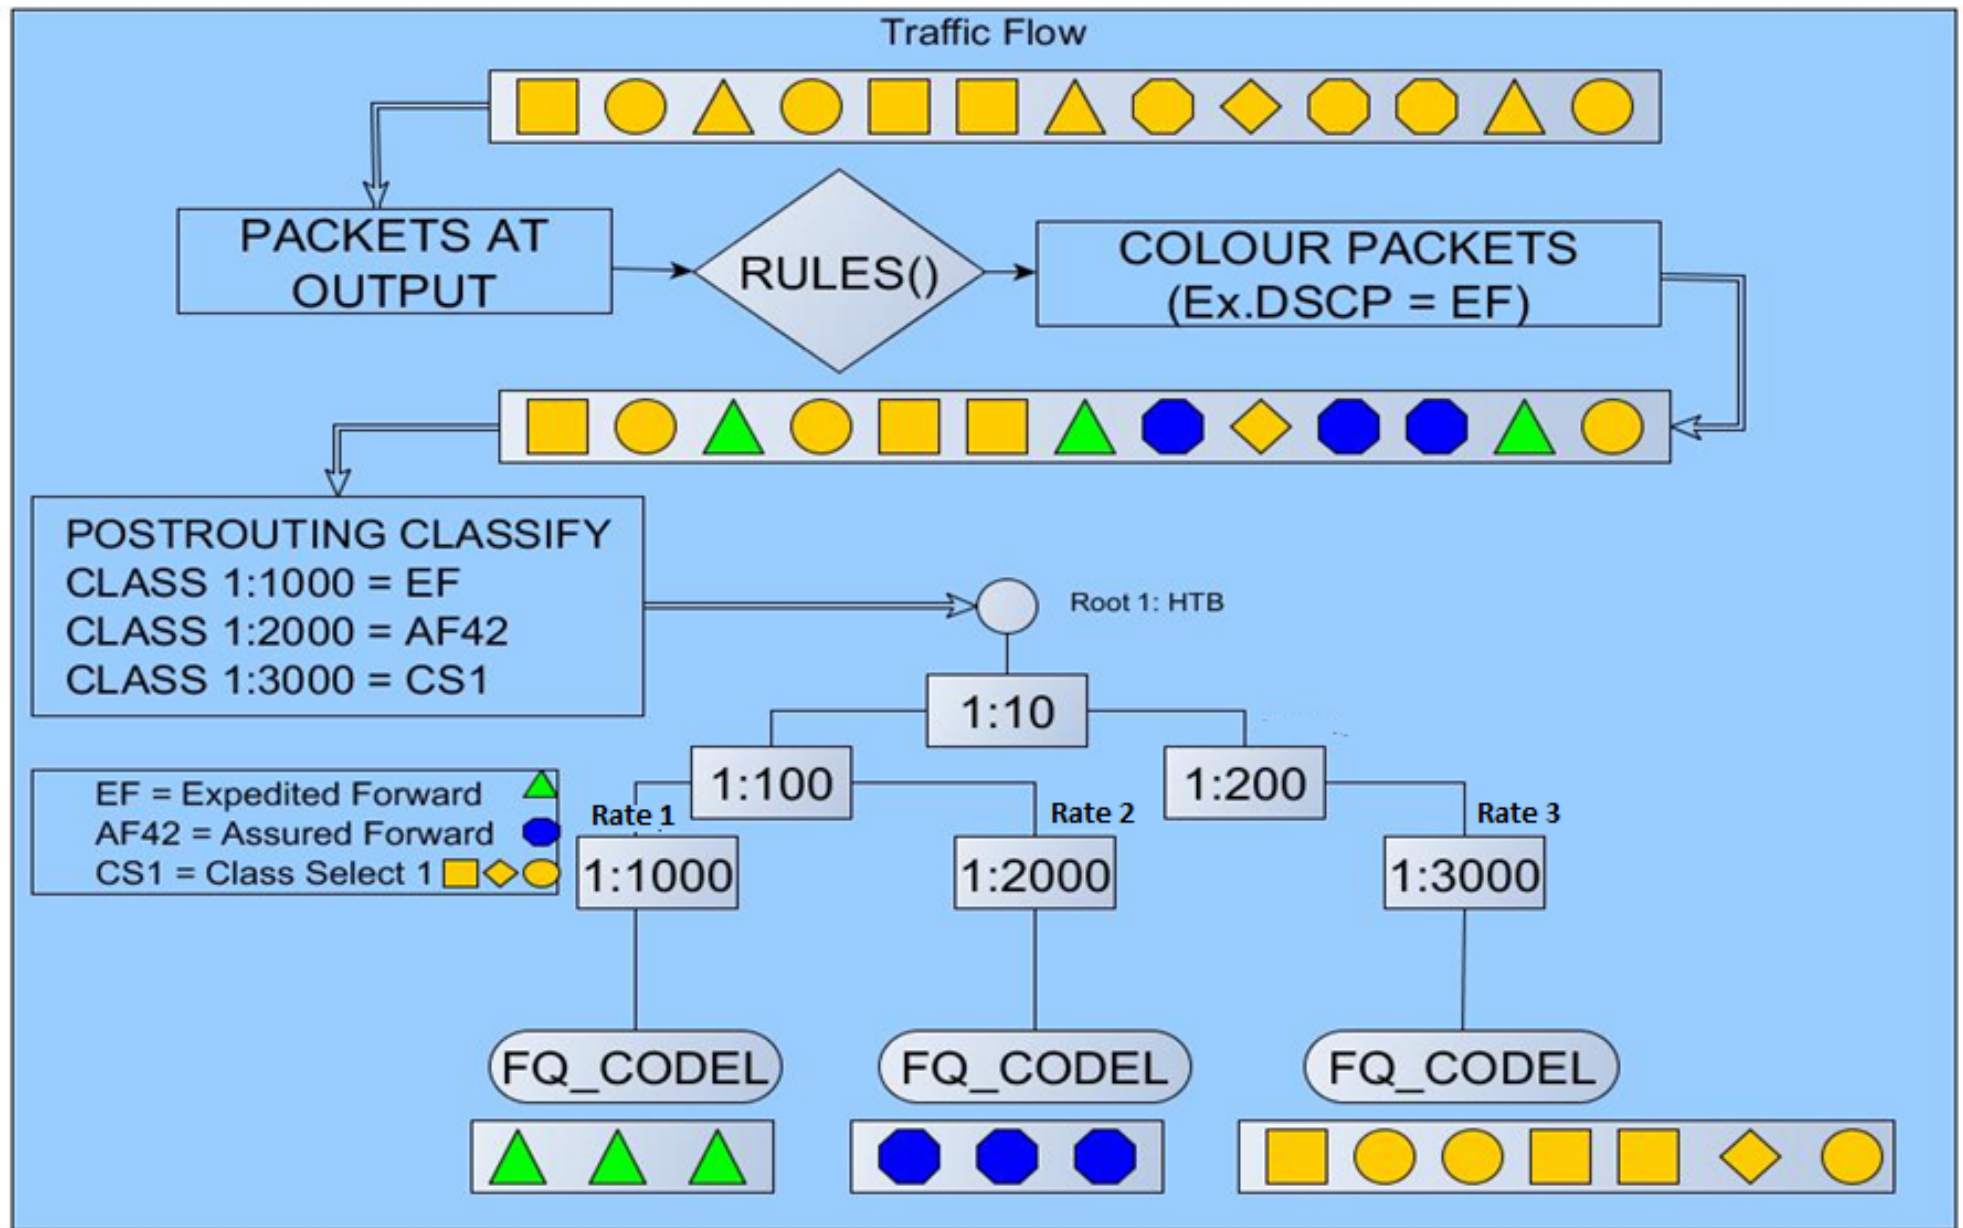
Traffic Flow

PACKETS AT OUTPUT

RULES()

COLOUR PACKETS (Ex.DSCP = EF)

POSTROUTING CLASSIFY
CLASS 1:1000 = EF
CLASS 1:2000 = AF42
CLASS 1:3000 = CS1

Root 1: HTB

1:10

1:100

1:200

EF = Expedited Forward
AF42 = Assured Forward
CS1 = Class Select 1

Rate 1

Rate 2

Rate 3

1:1000

1:2000

1:3000

FQ_CODEL

FQ_CODEL

FQ_CODEL